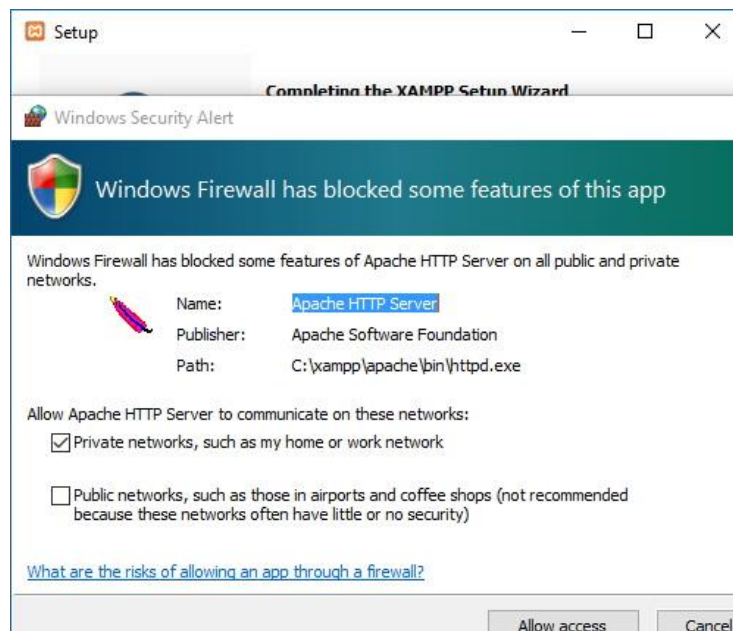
Setup

Completing the XAMPP Setup Wizard

Windows Security Alert

Windows Firewall has blocked some features of this app

Windows Firewall has blocked some features of Apache HTTP Server on all public and private networks.

Name: Apache HTTP Server
Publisher: Apache Software Foundation
Path: C:\xampp\apache\bin\httpd.exe

Allow Apache HTTP Server to communicate on these networks:

Private networks, such as my home or work network

Public networks, such as those in airports and coffee shops (not recommended because these networks often have little or no security)

What are the risks of allowing an app through a firewall?

Allow access

Cancel